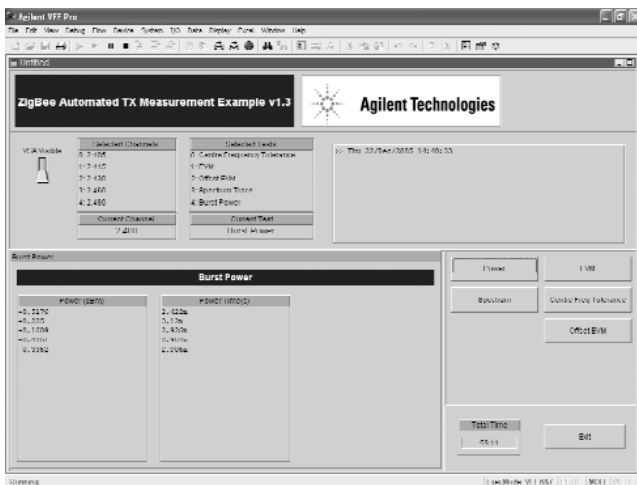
Agilent VEE Pro
File Edit View Debug Flow Device System I/O Data Display Panel Window Help

Untitled

ZigBee Automated TX Measurement Example v1.3

Agilent Technologies

VISA Visible

Selected Channels
0: 2.405
1: 2.415
2: 2.430
3: 2.460
4: 2.480

Current Channel
2.480

Selected Tests
0: Centre Frequency Tolerance
1: EVM
2: Offset EVM
3: Spectrum Trace
4: Burst Power

Current Test
Burst Power

>: Thu 22/Dec/2005 14:40:30

Burst Power

Burst Power

| Power (dBm) | Power time(s) |
|---|---|
| -0.3170 | 2.422s |
| -0.333 | 2.17s |
| -0.1009 | 2.370s |
| -0.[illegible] | 2.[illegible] |
| 0.2362 | 2.206s |

Power
EVM
Spectrum
Centre Freq Tolerance
Offset EVM

Total Time
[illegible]

Exit

Running

Live Mode: VEE RSC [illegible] MOD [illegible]